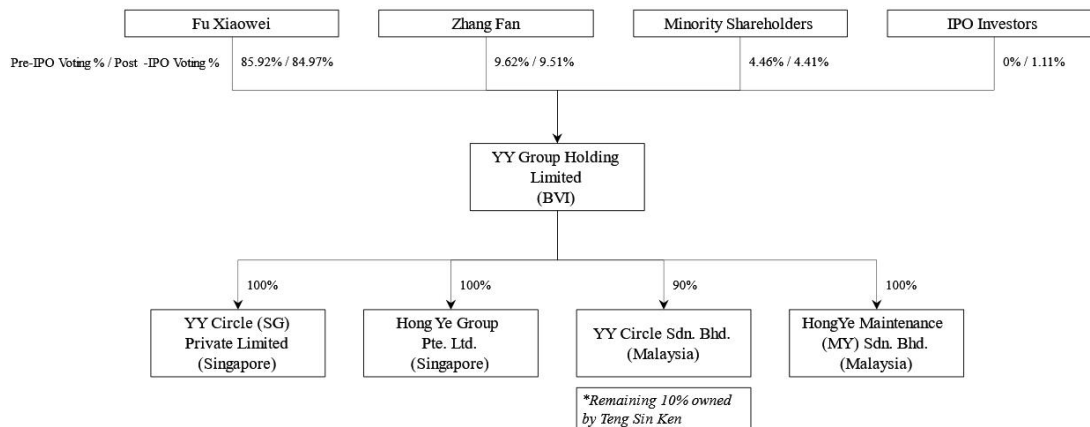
Fu Xiaowei

Zhang Fan

Minority Shareholders

IPO Investors

Pre-IPO Voting % / Post -IPO Voting %

85.92% / 84.97%

9.62% / 9.51%

4.46% / 4.41%

0% / 1.11%

YY Group Holding Limited (BVI)

100%

100%

90%

100%

YY Circle (SG) Private Limited (Singapore)

Hong Ye Group Pte. Ltd. (Singapore)

YY Circle Sdn. Bhd. (Malaysia)

HongYe Maintenance (MY) Sdn. Bhd. (Malaysia)

*Remaining 10% owned by Teng Sin Ken